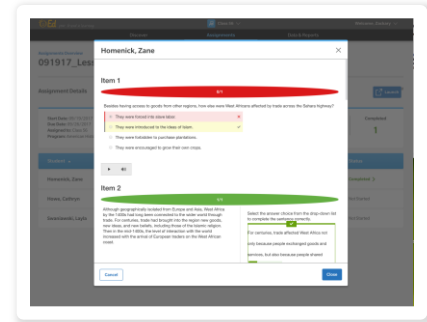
Homenick, Zane

Item 1

Besides having access to goods from other regions, how else were West Africans affected by trade across the Sahara highway?

They were forced into slave labor.

They were introduced to the ideas of Islam.

They were forbidden to purchase plantations.

They were encouraged to grow their own crops.

Item 2

Although geographically isolated from Europe and Asia, West Africa, by the 1300s had long been connected to the wider world through trade. For centuries, trade had brought into the region new goods, new ideas, and new beliefs, including those of the Islamic religion. Then in the mid 1400s, the level of interaction with the world increased with the arrival of European traders on the West African coast.

Select the answer choice from the drop-down list to complete the sentence correctly.

For centuries, trade affected West Africa not only because people exchanged goods and services, but also because people shared

Cancel

Close

Homenick, Zane

Howe, Cathryn

Sciamanelli, Layla

Assignments

Assignment Details

Completed

1